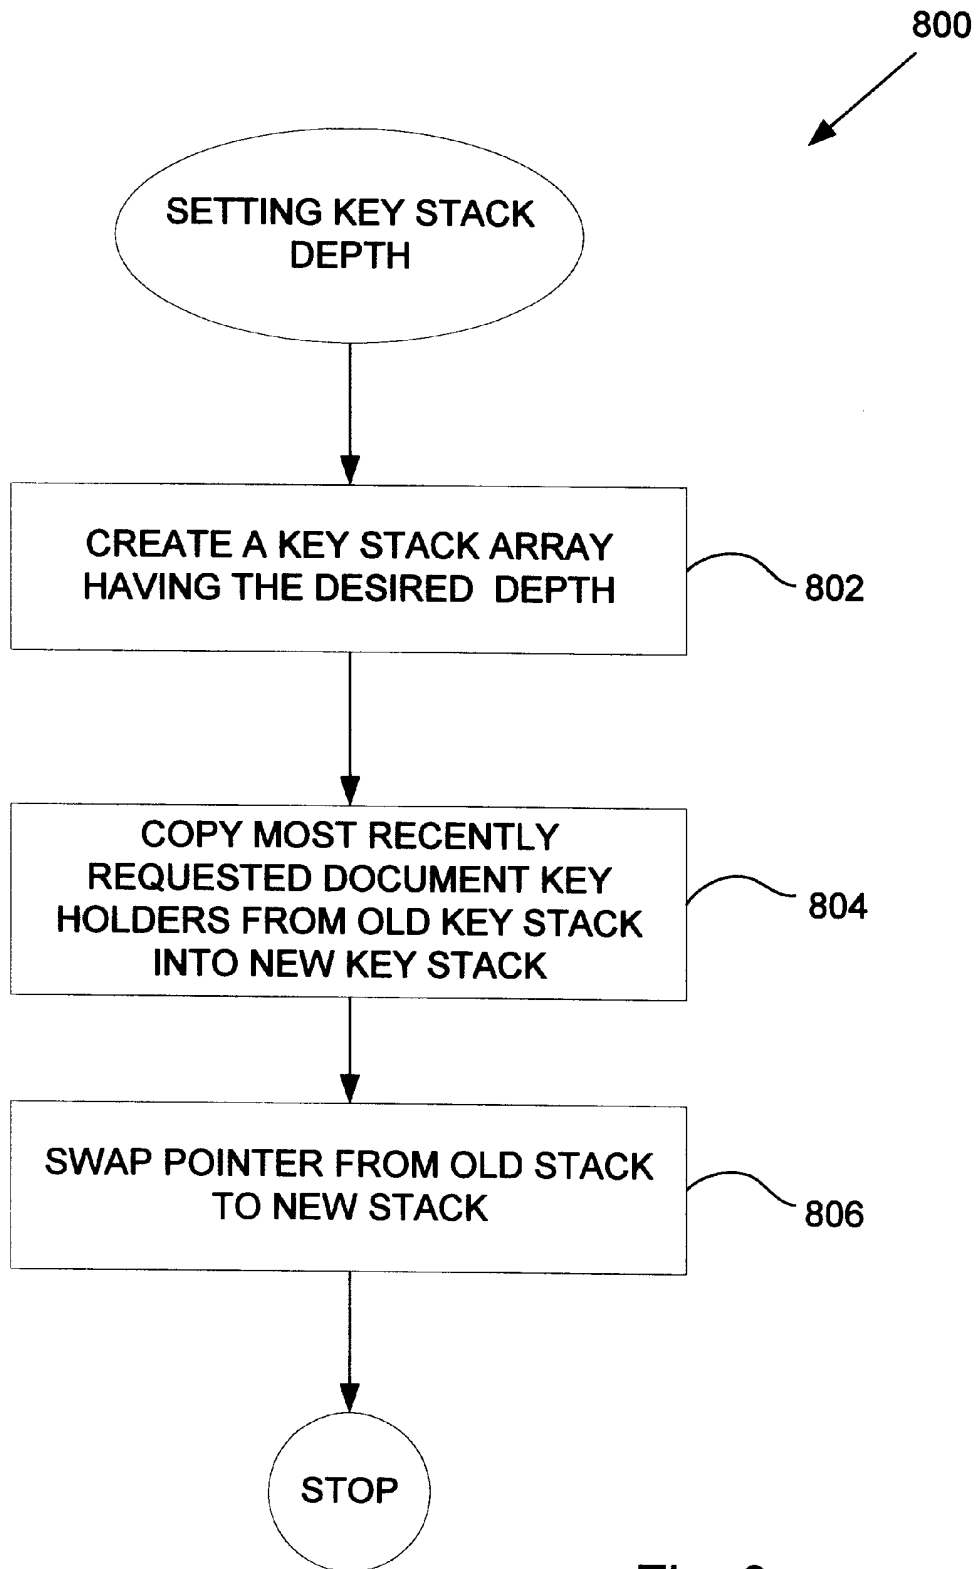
800

SETTING KEY STACK DEPTH

CREATE A KEY STACK ARRAY HAVING THE DESIRED DEPTH

802

COPY MOST RECENTLY REQUESTED DOCUMENT KEY HOLDERS FROM OLD KEY STACK INTO NEW KEY STACK

804

SWAP POINTER FROM OLD STACK TO NEW STACK

806

STOP

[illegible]